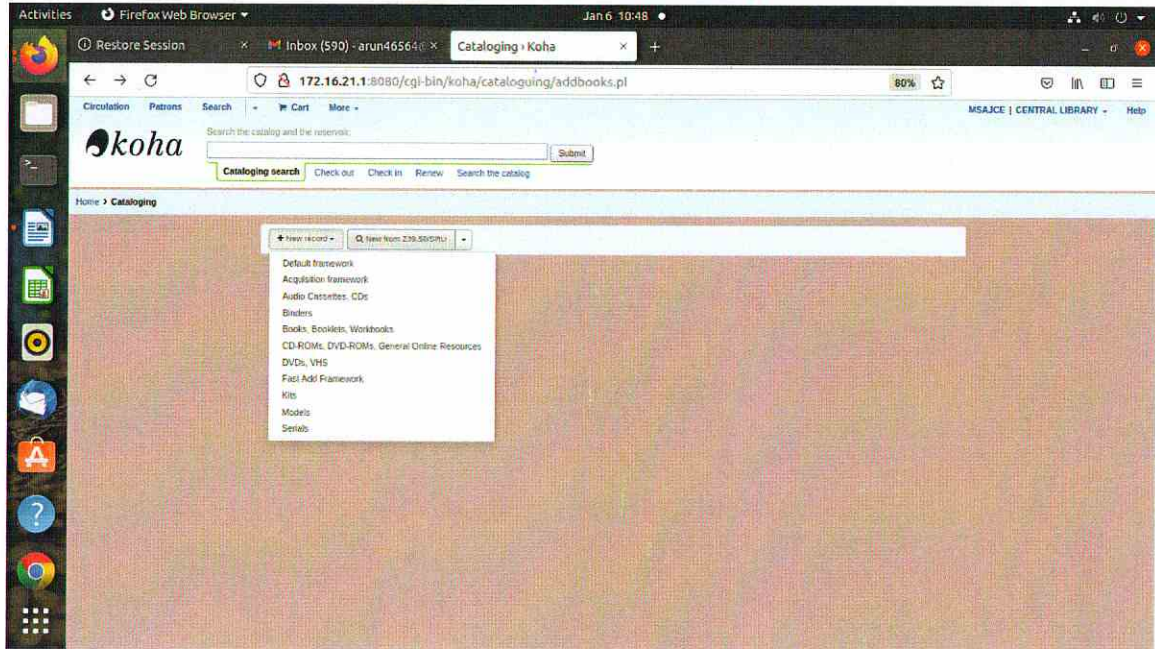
Activities Firefox Web Browser ▾ Jan 6 10:48 ●

Restore Session × Inbox (590) - arun46564 × Cataloging › Koha × +

172.16.21.1:8080/cgi-bin/koha/cataloguing/addbooks.pl 80%

Circulation Patrons Search ▾ Cart More ▾ MSAJCE | CENTRAL LIBRARY ▾ Help

koha

Search the catalog and the reserves:

Submit

Cataloging search Check out Check in Renew Search the catalog

Home › Cataloging

+ New record ▾ New from Z39.50/SRU ▾

Default framework
Acquisition framework
Audio Cassettes, CDs
Binders
Books, Booklets, Workbooks
CD-ROMs, DVD-ROMs, General Online Resources
DVDs, VHS
Fast Add Framework
Kits
Models
Serials